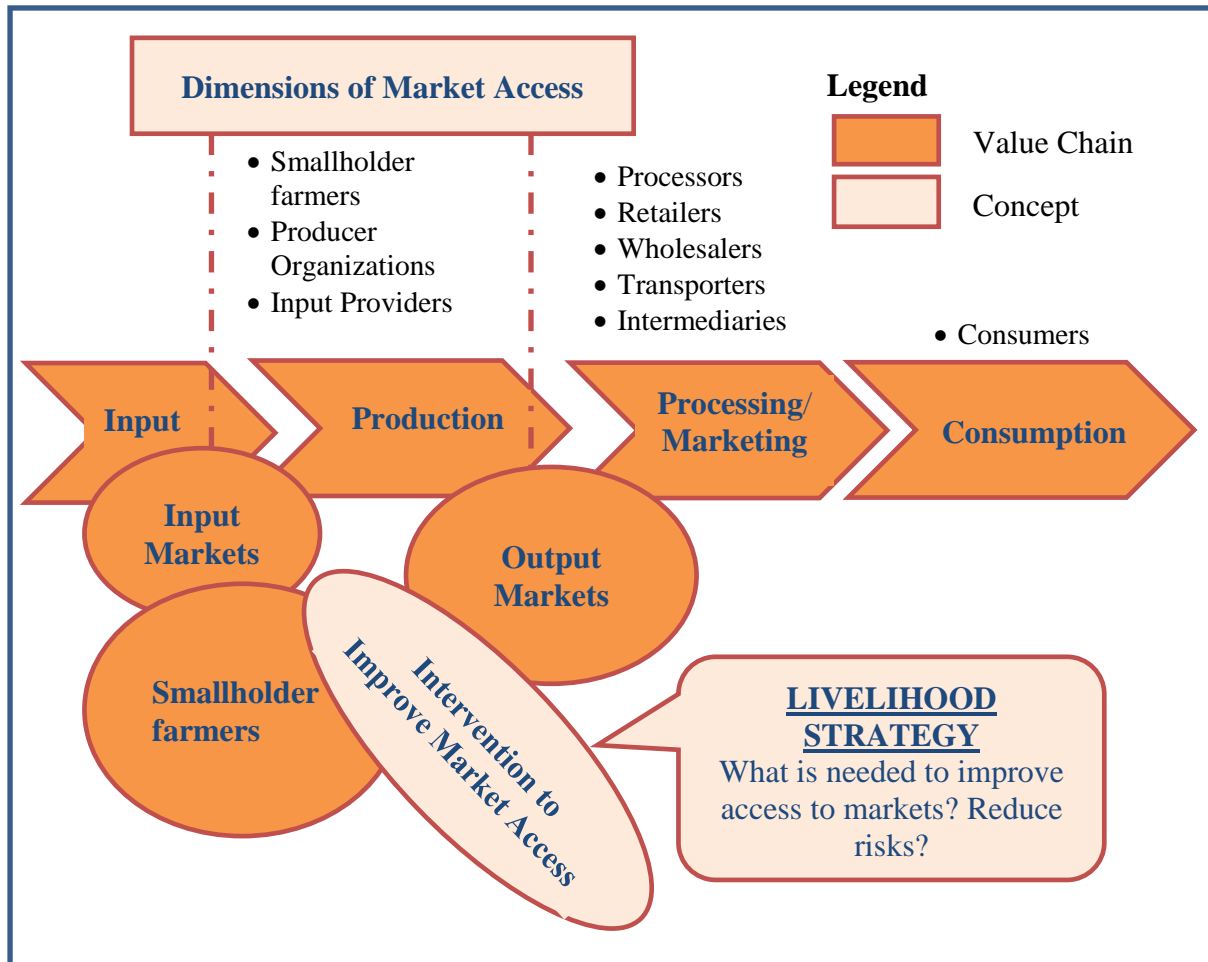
Dimensions of Market Access

Legend

Value Chain

Concept

- Smallholder farmers
- Producer Organizations
- Input Providers

- Processors
- Retailers
- Wholesalers
- Transporters
- Intermediaries

- Consumers

Input

Production

Processing/ Marketing

Consumption

Input Markets

Output Markets

Smallholder farmers

Intervention to Improve Market Access

LIVELIHOOD STRATEGY

What is needed to improve access to markets? Reduce risks?